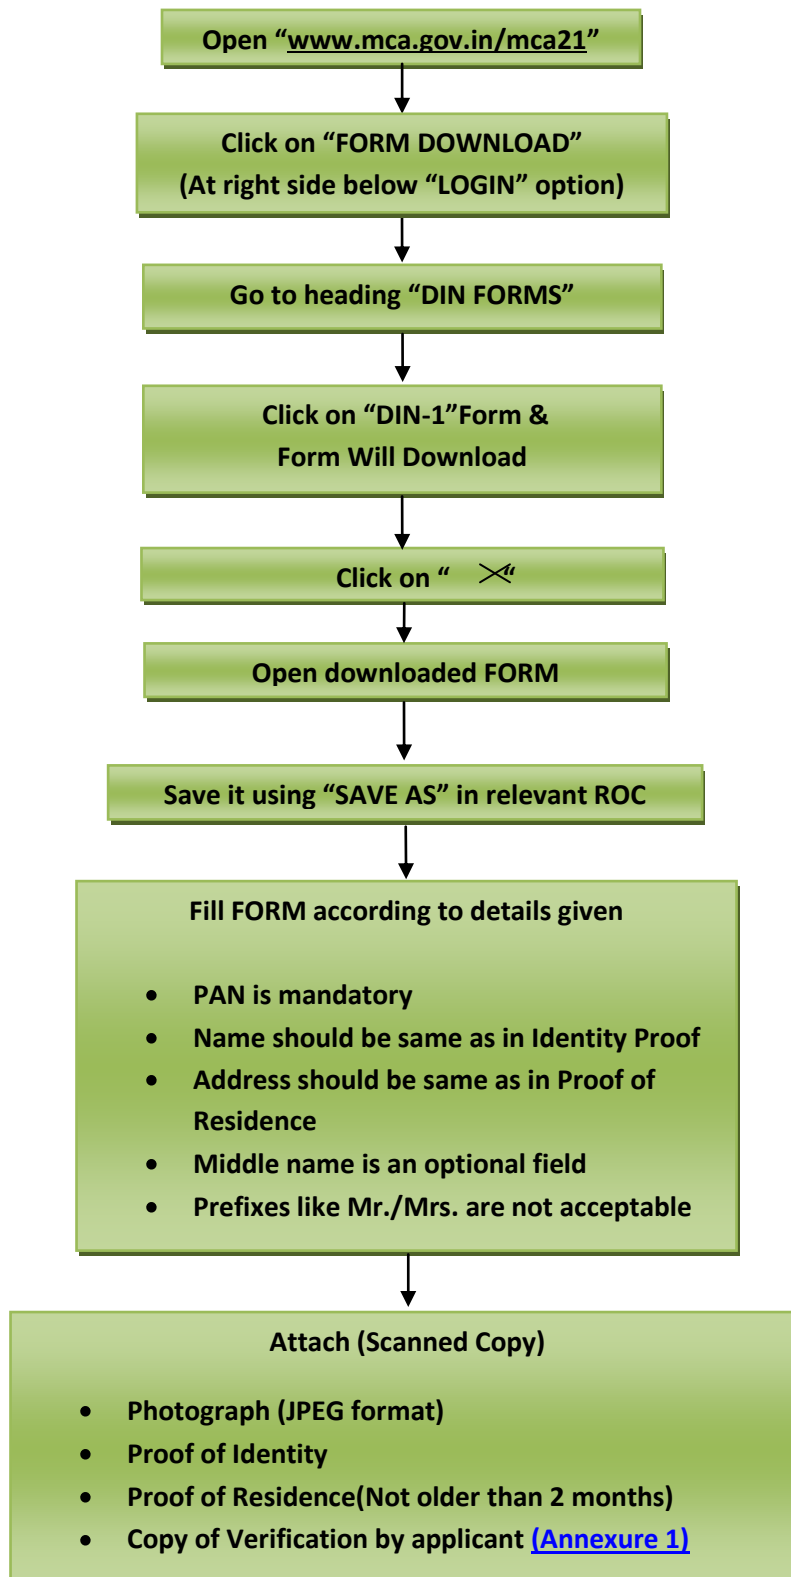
Open “www.mca.gov.in/mca21”

Click on “FORM DOWNLOAD”
(At right side below “LOGIN” option)

Go to heading “DIN FORMS”

Click on “DIN-1”Form &
Form Will Download

Click on “ ✕”

Open downloaded FORM

Save it using “SAVE AS” in relevant ROC

Fill FORM according to details given

- PAN is mandatory
- Name should be same as in Identity Proof
- Address should be same as in Proof of Residence
- Middle name is an optional field
- Prefixes like Mr./Mrs. are not acceptable

Attach (Scanned Copy)

- Photograph (JPEG format)
- Proof of Identity
- Proof of Residence(Not older than 2 months)
- Copy of Verification by applicant (Annexure 1)